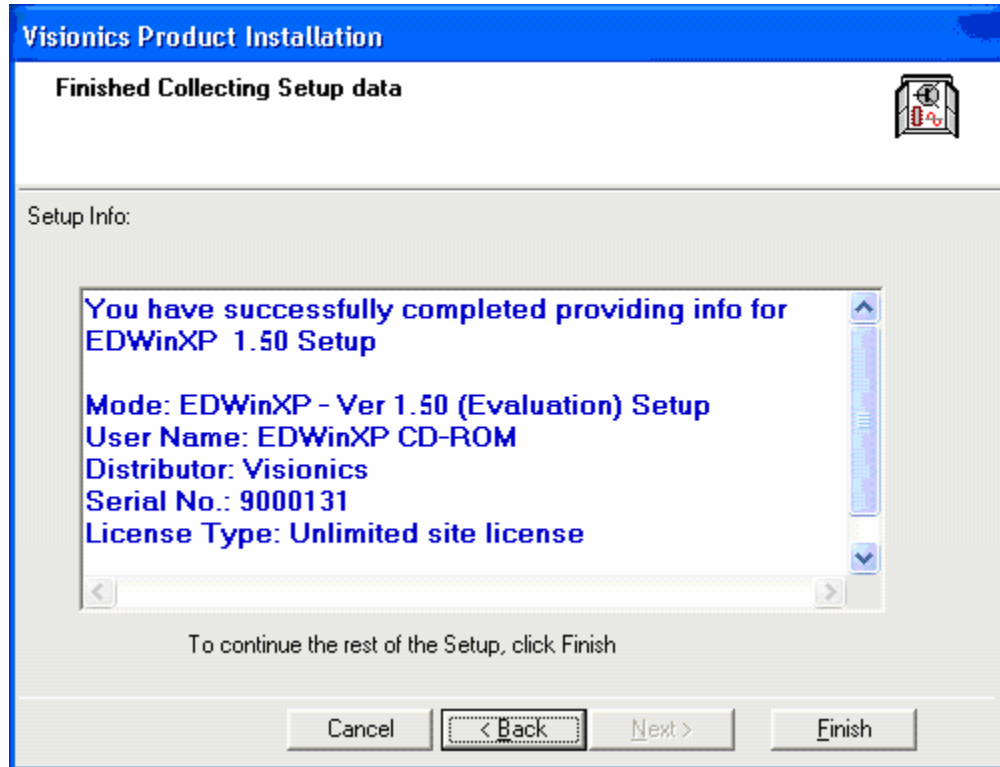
Visionics Product Installation

Finished Collecting Setup data

Setup Info:

You have successfully completed providing info for EDWinXP 1.50 Setup

Mode: EDWinXP - Ver 1.50 (Evaluation) Setup
User Name: EDWinXP CD-ROM
Distributor: Visionics
Serial No.: 9000131
License Type: Unlimited site license

To continue the rest of the Setup, click Finish

Cancel | < Back | Next > | Finish